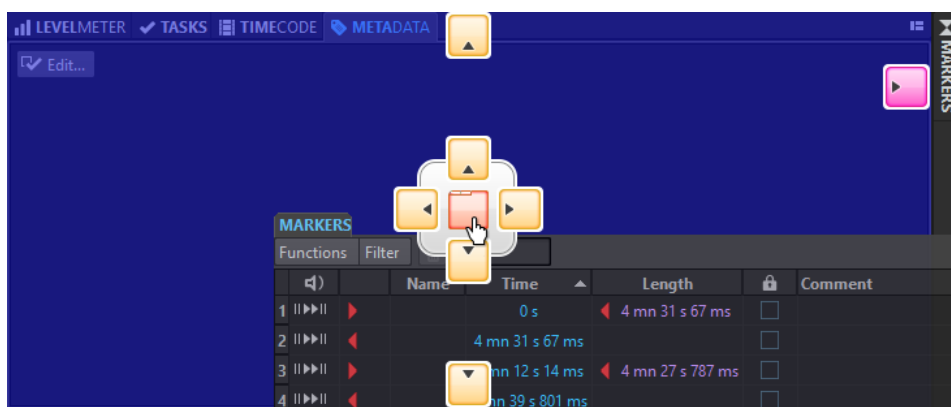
LEVELMETER TASKS TIMECODE METADATA

Edit...

MARKERS

MARKERS

Functions Filter

| | | | Name | Time | Length | | Comment |
|---|---|---|---|---|---|---|---|
| 1 | | | | 0 s | 4 mn 31 s 67 ms | | |
| 2 | | | | 4 mn 31 s 67 ms | | | |
| 3 | | | | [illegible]mn 12 s 14 ms | 4 mn 27 s 787 ms | | |
| 4 | | | | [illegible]mn 39 s 801 ms | | | |